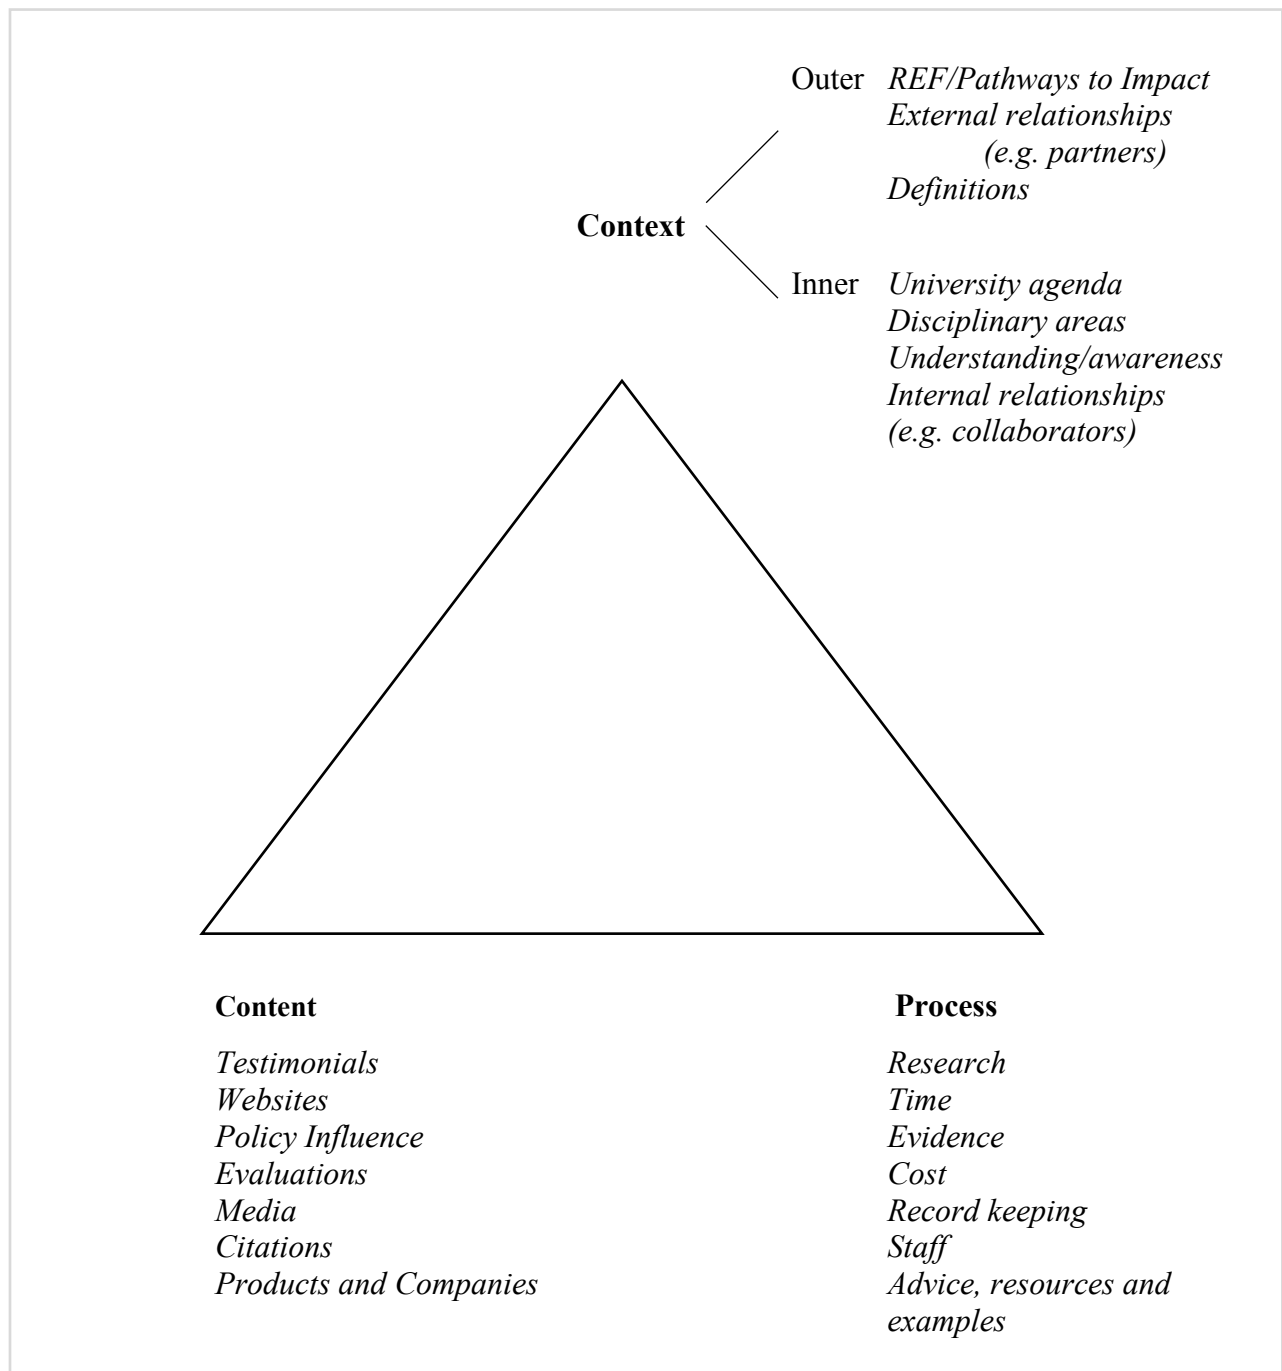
Context

Outer *REF/Pathways to Impact*
*External relationships (e.g. partners)*
*Definitions*

Inner *University agenda*
*Disciplinary areas*
*Understanding/awareness*
*Internal relationships (e.g. collaborators)*

**Content**

*Testimonials*
*Websites*
*Policy Influence*
*Evaluations*
*Media*
*Citations*
*Products and Companies*

**Process**

*Research*
*Time*
*Evidence*
*Cost*
*Record keeping*
*Staff*
*Advice, resources and examples*